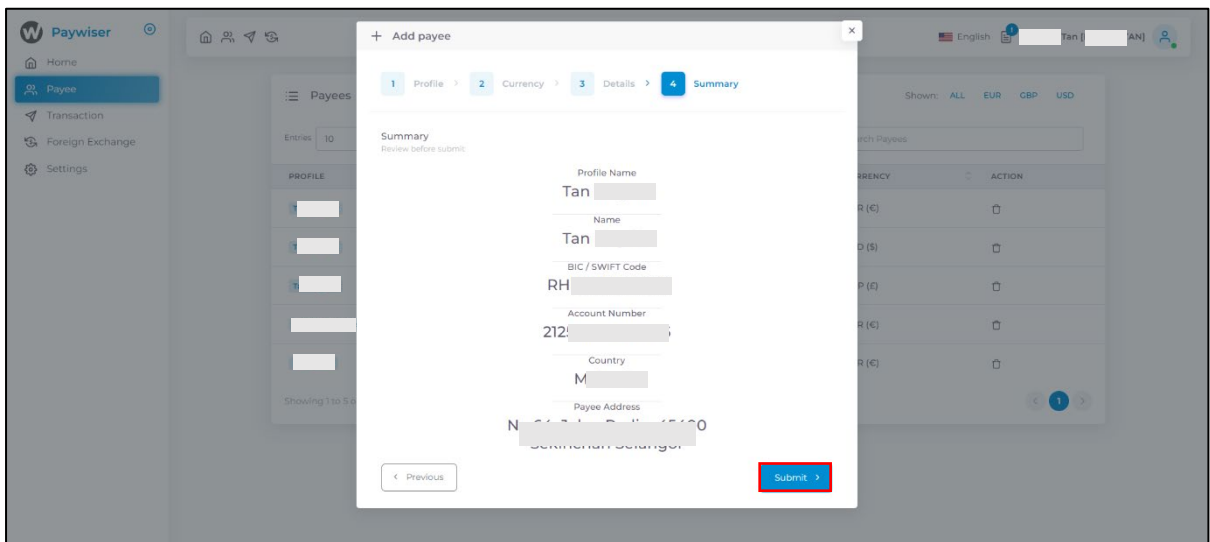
Paywiser

Home
Payee
Transaction
Foreign Exchange
Settings

English
Tan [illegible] AN]

Payees
Entries 10
PROFILE
Showing 1 to 5 o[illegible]

Shown: ALL EUR GBP USD
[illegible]rch Payees
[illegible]RRENCY
ACTION
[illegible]R (€)
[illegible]D ($)
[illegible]P (£)
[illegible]R (€)
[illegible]R (€)
1

+ Add payee
×

1 Profile > 2 Currency > 3 Details > 4 Summary

Summary
Review before submit

Profile Name
Tan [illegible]

Name
Tan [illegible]

BIC / SWIFT Code
RH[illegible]

Account Number
212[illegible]

Country
M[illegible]

Payee Address
N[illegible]0
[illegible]

< Previous

Submit >